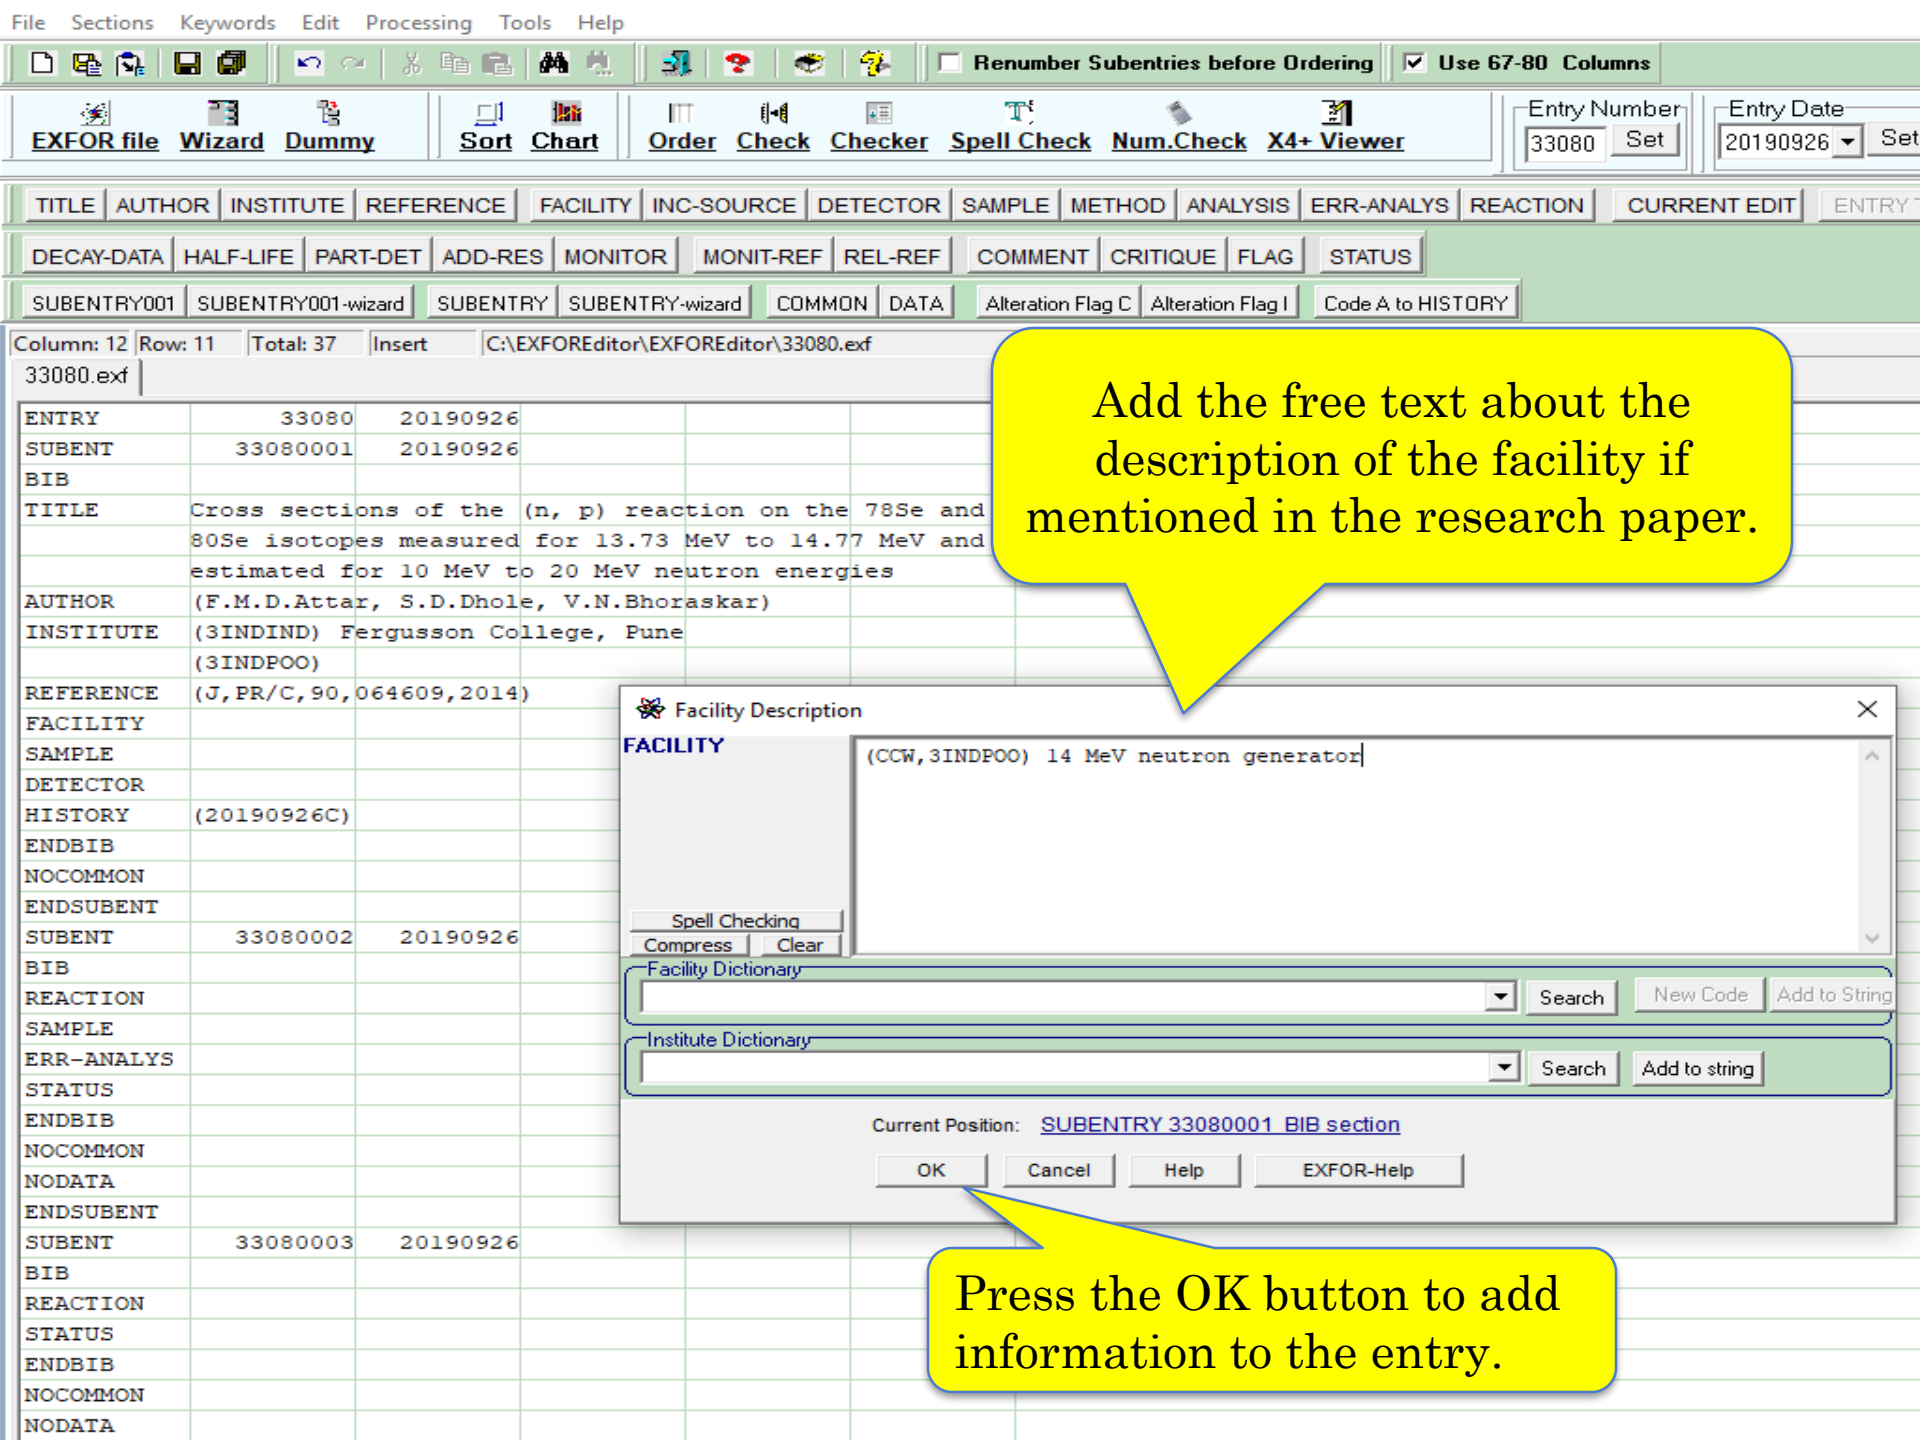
File Sections Keywords Edit Processing Tools Help

Renumber Subentries before Ordering
Use 67-80 Columns

EXFOR file Wizard Dummy Sort Chart Order Check Checker Spell Check Num.Check X4+ Viewer

Entry Number
33080 Set
Entry Date
20190926 Set

TITLE AUTHOR INSTITUTE REFERENCE FACILITY INC-SOURCE DETECTOR SAMPLE METHOD ANALYSIS ERR-ANALYS REACTION CURRENT EDIT ENTRY

DECAY-DATA HALF-LIFE PART-DET ADD-RES MONITOR MONIT-REF REL-REF COMMENT CRITIQUE FLAG STATUS

SUBENTRY001 SUBENTRY001-wizard SUBENTRY SUBENTRY-wizard COMMON DATA Alteration Flag C Alteration Flag I Code A to HISTORY

Column: 12 Row: 11 Total: 37 Insert C:\EXFOREditor\EXFOREditor\33080.exf

33080.exf

| ENTRY | 33080 | 20190926 |
|---|---|---|
| SUBENT | 33080001 | 20190926 |
| BIB | | |
| TITLE | Cross sections of the (n, p) reaction on the 78Se and | |
| | 80Se isotopes measured for 13.73 MeV to 14.77 MeV and | |
| | estimated for 10 MeV to 20 MeV neutron energies | |
| AUTHOR | (F.M.D.Attar, S.D.Dhole, V.N.Bhoraskar) | |
| INSTITUTE | (3INDIND) Fergusson College, Pune | |
| | (3INDPOO) | |
| REFERENCE | (J,PR/C,90,064609,2014) | |
| FACILITY | | |
| SAMPLE | | |
| DETECTOR | | |
| HISTORY | (20190926C) | |
| ENDBIB | | |
| NOCOMMON | | |
| ENDSUBENT | | |
| SUBENT | 33080002 | 20190926 |
| BIB | | |
| REACTION | | |
| SAMPLE | | |
| ERR-ANALYS | | |
| STATUS | | |
| ENDBIB | | |
| NOCOMMON | | |
| NODATA | | |
| ENDSUBENT | | |
| SUBENT | 33080003 | 20190926 |
| BIB | | |
| REACTION | | |
| STATUS | | |
| ENDBIB | | |
| NOCOMMON | | |
| NODATA | | |

Add the free text about the description of the facility if mentioned in the research paper.

Facility Description
FACILITY
(CCW,3INDPOO) 14 MeV neutron generator
Spell Checking
Compress Clear
Facility Dictionary
Search New Code Add to String
Institute Dictionary
Search Add to string
Current Position: SUBENTRY 33080001 BIB section
OK Cancel Help EXFOR-Help

Press the OK button to add information to the entry.